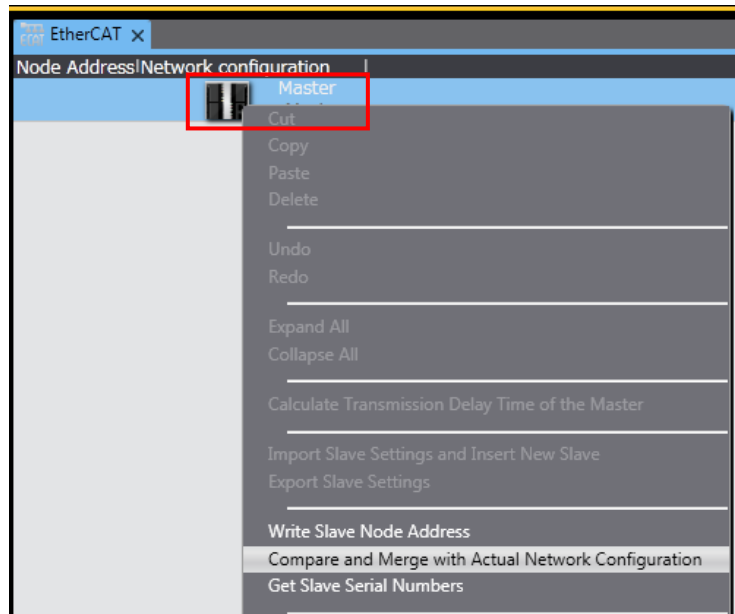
EtherCAT ×

Node Address | Network configuration

Master

Cut
Copy
Paste
Delete

Undo
Redo

Expand All
Collapse All

Calculate Transmission Delay Time of the Master

Import Slave Settings and Insert New Slave
Export Slave Settings

Write Slave Node Address
Compare and Merge with Actual Network Configuration
Get Slave Serial Numbers